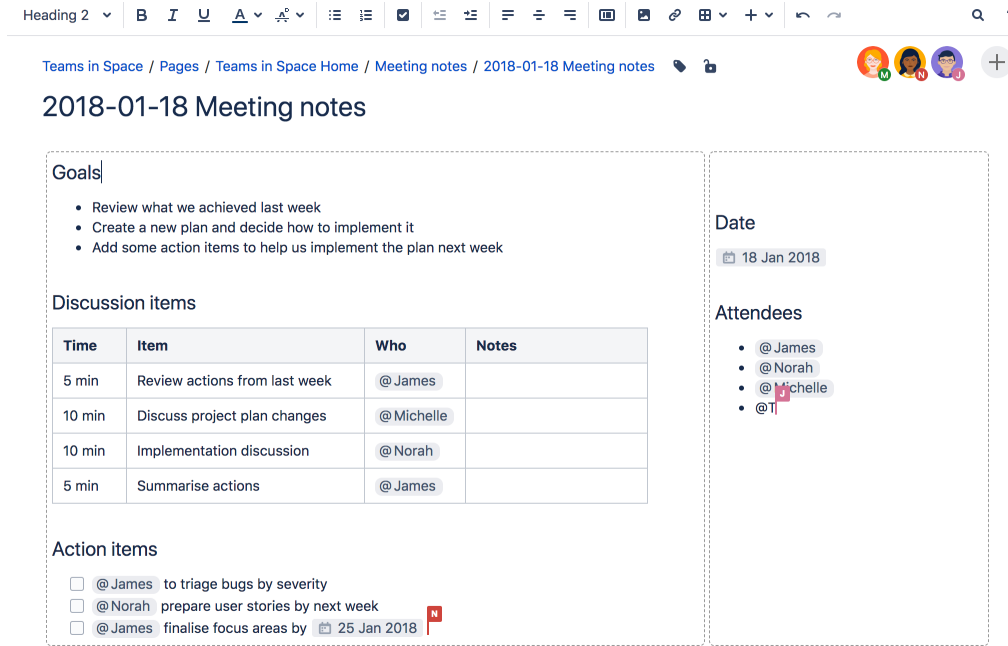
Heading 2

Teams in Space / Pages / Teams in Space Home / Meeting notes / 2018-01-18 Meeting notes

M N J

2018-01-18 Meeting notes

Goals

- Review what we achieved last week
- Create a new plan and decide how to implement it
- Add some action items to help us implement the plan next week

Discussion items

| Time | Item | Who | Notes |
|---|---|---|---|
| 5 min | Review actions from last week | @James | |
| 10 min | Discuss project plan changes | @Michelle | |
| 10 min | Implementation discussion | @Norah | |
| 5 min | Summarise actions | @James | |

Action items

- @James to triage bugs by severity
- @Norah prepare user stories by next week
- @James finalise focus areas by 25 Jan 2018

N

Date

18 Jan 2018

Attendees

- @James
- @Norah
- @Michelle
- @T

J